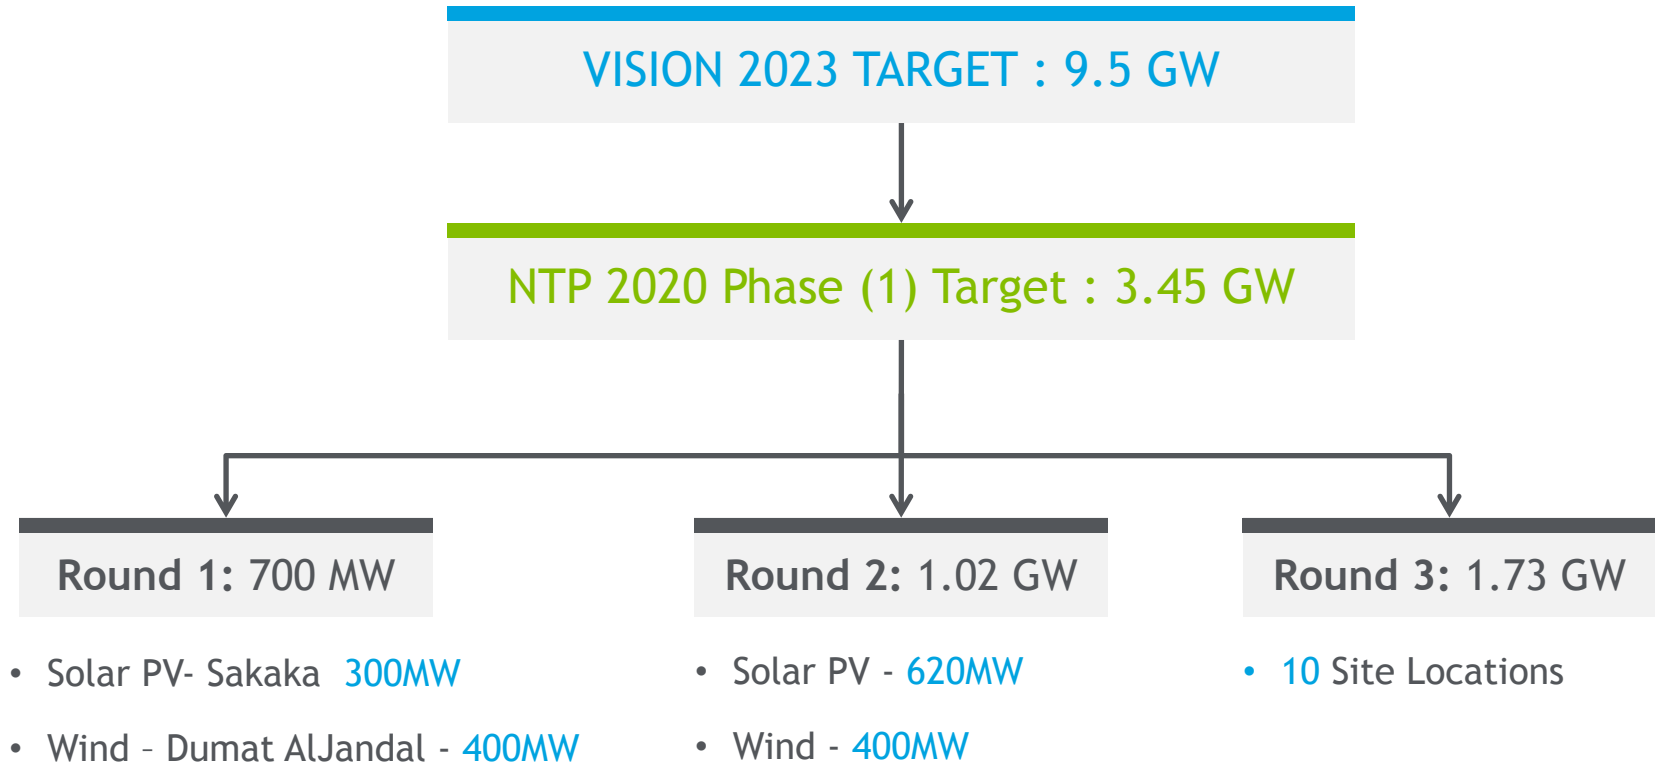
VISION 2023 TARGET : 9.5 GW

NTP 2020 Phase (1) Target : 3.45 GW

Round 1: 700 MW

- Solar PV- Sakaka 300MW
- Wind – Dumat AlJandal - 400MW

Round 2: 1.02 GW

- Solar PV - 620MW
- Wind - 400MW

Round 3: 1.73 GW

- 10 Site Locations